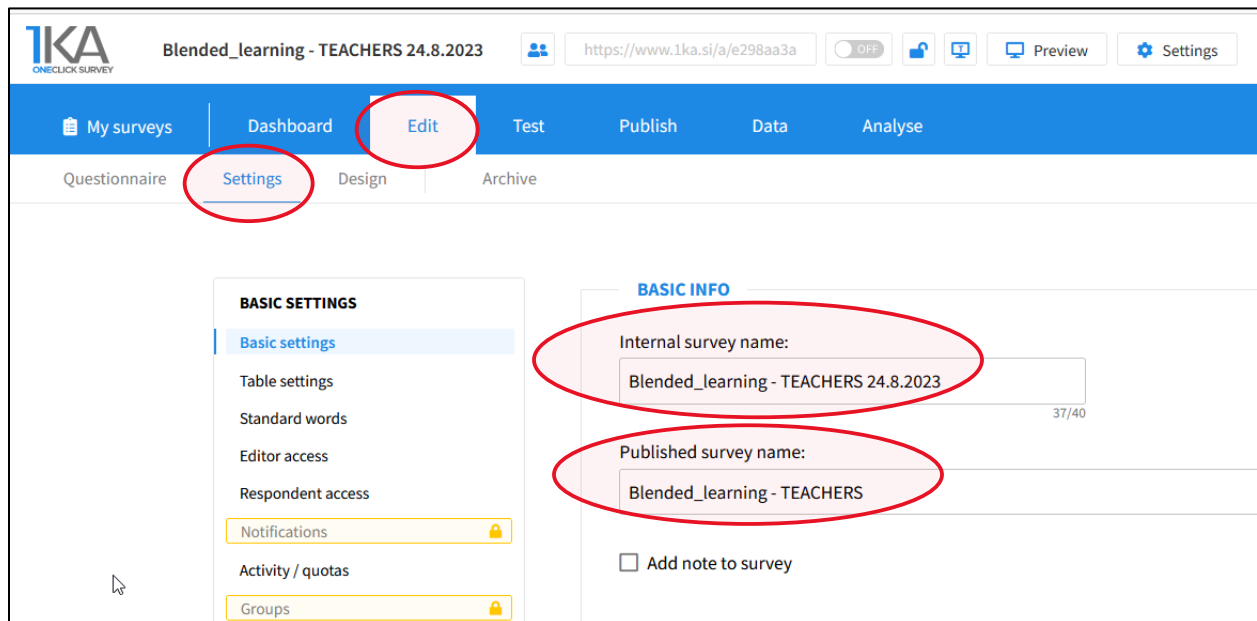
1KA
ONECLICK SURVEY

Blended_learning - TEACHERS 24.8.2023

https://www.1ka.si/a/e298aa3a

OFF

Preview

Settings

My surveys

Dashboard

Edit

Test

Publish

Data

Analyse

Questionnaire

Settings

Design

Archive

BASIC SETTINGS

Basic settings

Table settings

Standard words

Editor access

Respondent access

Notifications

Activity / quotas

Groups

BASIC INFO

Internal survey name:

Blended_learning - TEACHERS 24.8.2023

37/40

Published survey name:

Blended_learning - TEACHERS

Add note to survey